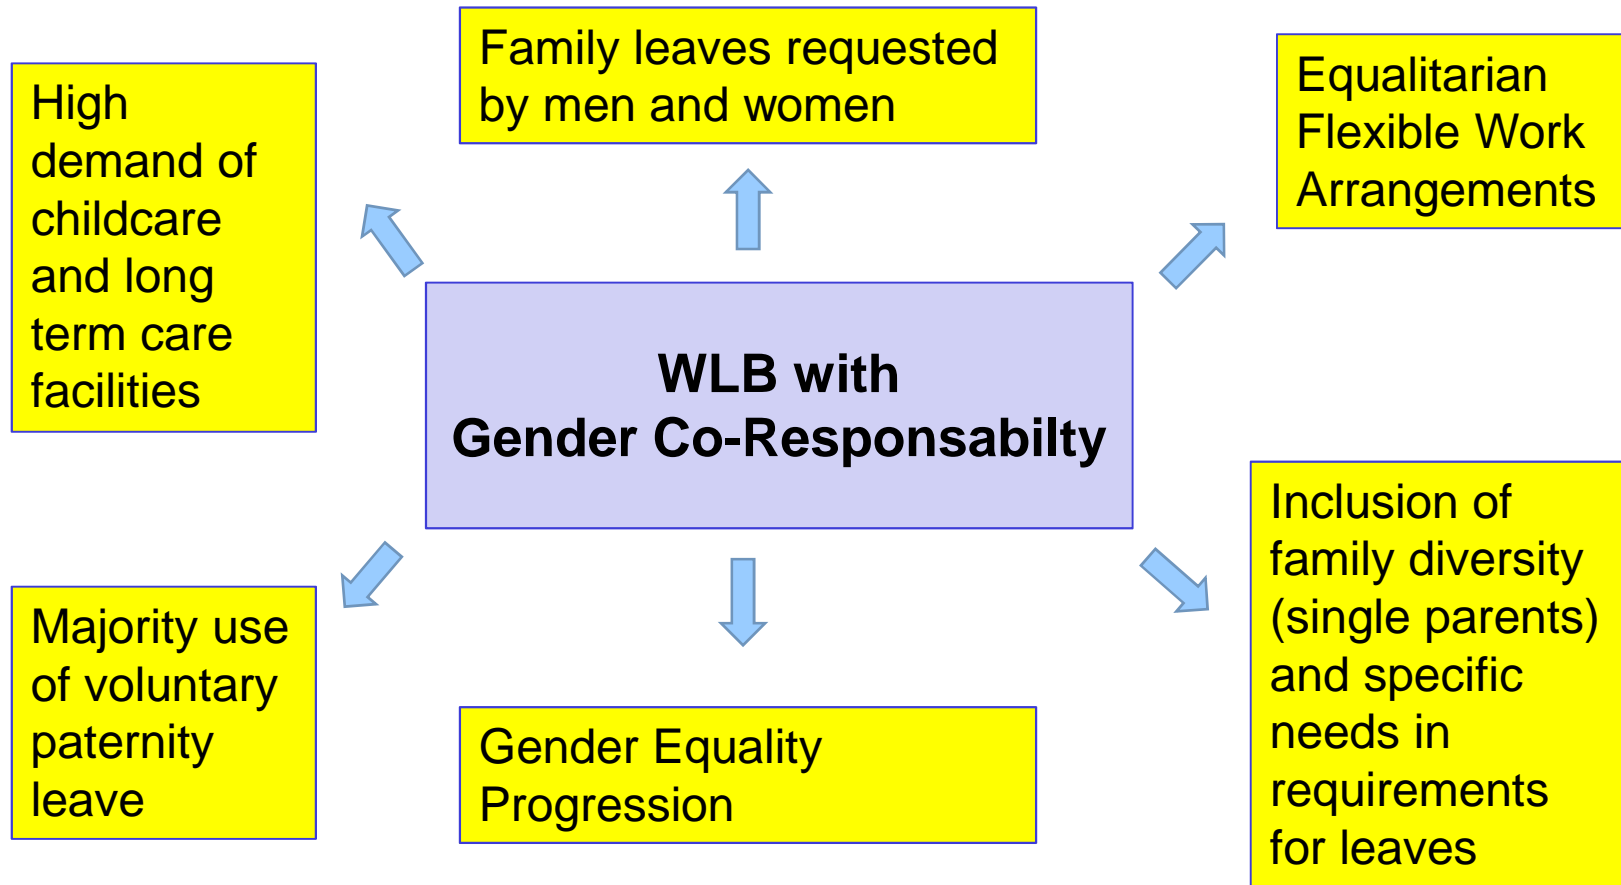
High demand of childcare and long term care facilities

Family leaves requested by men and women

Equalitarian Flexible Work Arrangements

WLB with
Gender Co-Responsabilty

Majority use of voluntary paternity leave

Gender Equality Progression

Inclusion of family diversity (single parents) and specific needs in requirements for leaves